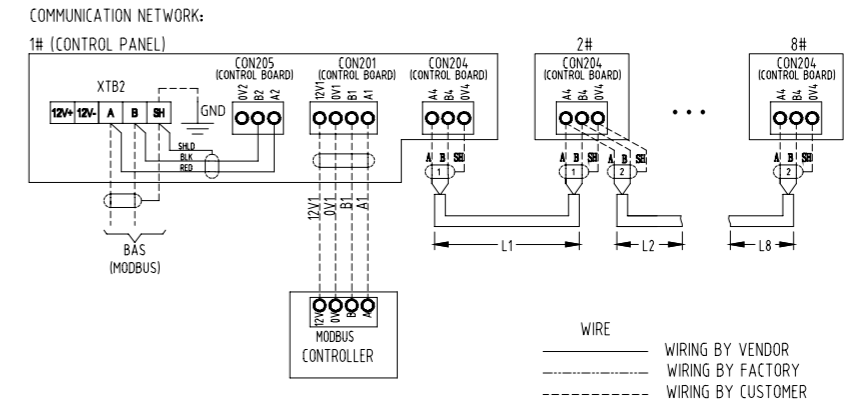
COMMUNICATION NETWORK:

1# (CONTROL PANEL)

XTB2

12V+ 12V- A B SH

GND

SHLD
BLK
RED

CON205
(CONTROL BOARD)
0V2 B2 A2

CON201
(CONTROL BOARD)
12V1 0V1 B1 A1

CON204
(CONTROL BOARD)
A4 B4 0V4

A B SH
1

12V1 0V1 B1 A1

BAS
(MODBUS)

2#
CON204
(CONTROL BOARD)
A4 B4 0V4

A B SH
1

A B SH
2

8#
CON204
(CONTROL BOARD)
A4 B4 0V4

A B SH
2

L1

L2

L8

12V 0V B A

MODBUS
CONTROLLER

WIRE
WIRING BY VENDOR
WIRING BY FACTORY
WIRING BY CUSTOMER